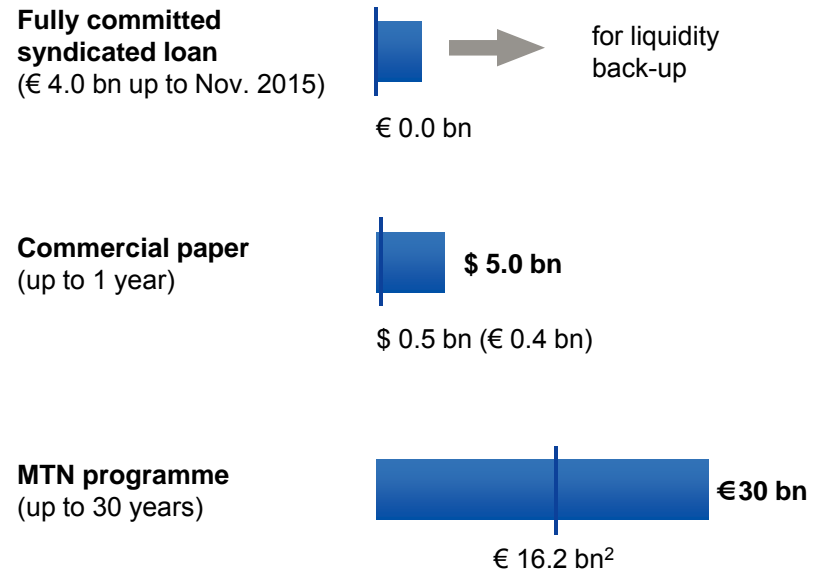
**Fully committed syndicated loan**
(€ 4.0 bn up to Nov. 2015)

for liquidity back-up

€ 0.0 bn

**Commercial paper**
(up to 1 year)

**$ 5.0 bn**

$ 0.5 bn (€ 0.4 bn)

**MTN programme**
(up to 30 years)

**€30 bn**

€ 16.2 bn$^2$